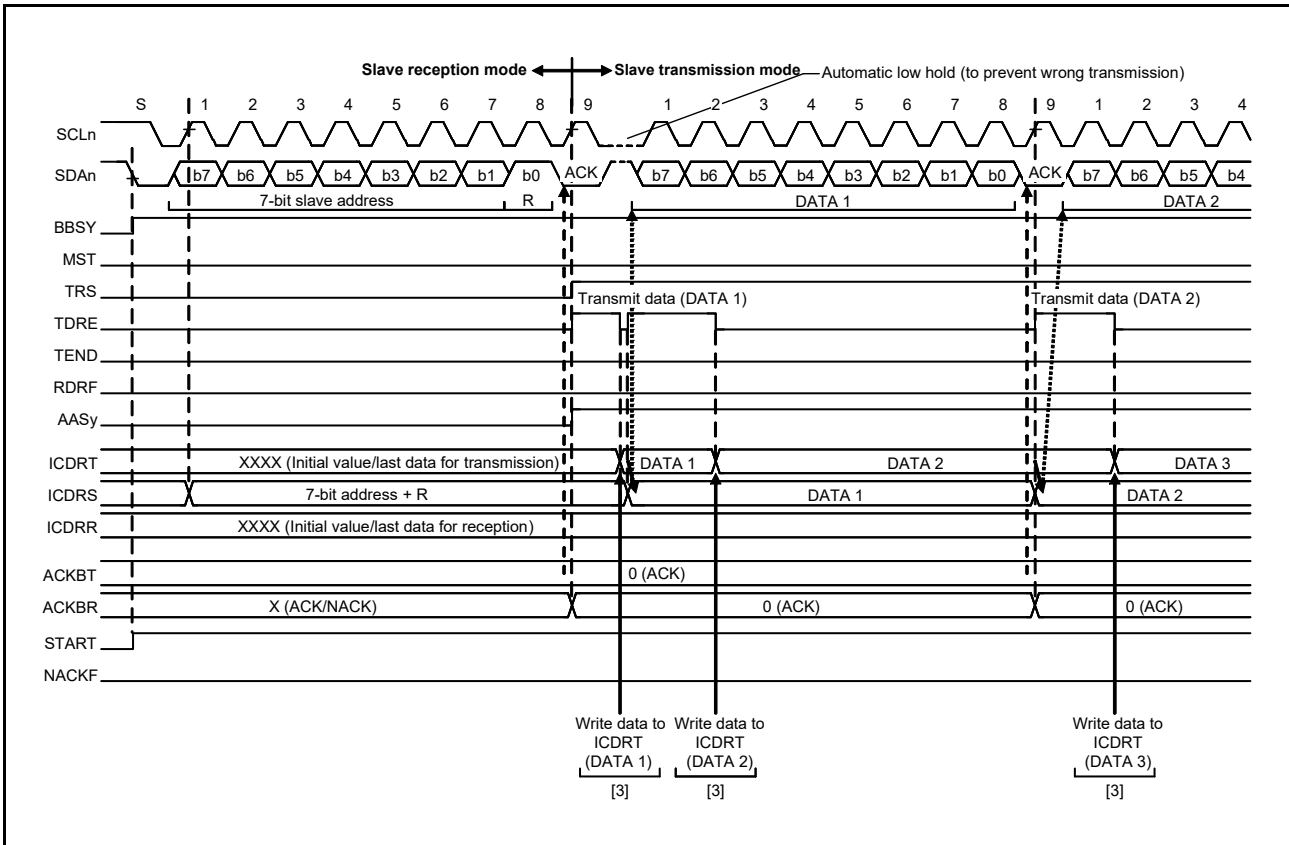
Slave reception mode
Slave transmission mode
Automatic low hold (to prevent wrong transmission)

S 1 2 3 4 5 6 7 8 9 1 2 3 4 5 6 7 8 9 1 2 3 4

SCLn
SDAn
b7 b6 b5 b4 b3 b2 b1 b0 ACK b7 b6 b5 b4 b3 b2 b1 b0 ACK b7 b6 b5 b4
7-bit slave address R DATA 1 DATA 2
BBSY
MST
TRS
Transmit data (DATA 1)
Transmit data (DATA 2)
TDRE
TEND
RDRF
AASy
ICDRT XXXX (Initial value/last data for transmission) DATA 1 DATA 2 DATA 3
ICDRS 7-bit address + R DATA 1 DATA 2
ICDRR XXXX (Initial value/last data for reception)
ACKBT 0 (ACK)
ACKBR X (ACK/NACK) 0 (ACK) 0 (ACK)
START
NACKF

Write data to ICDRT (DATA 1) [3]
Write data to ICDRT (DATA 2) [3]
Write data to ICDRT (DATA 3) [3]